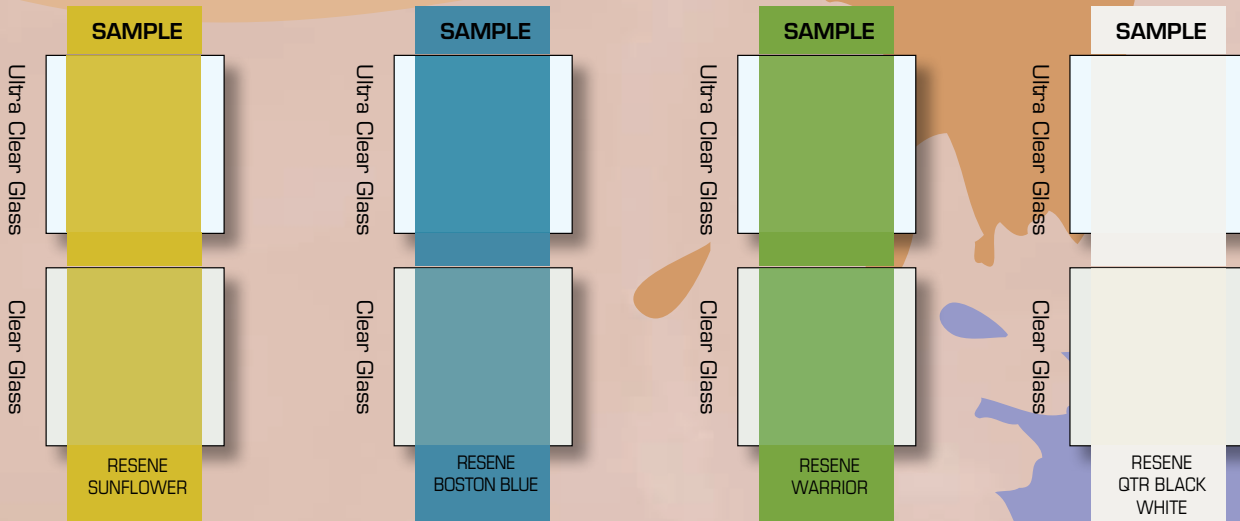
SAMPLE

Ultra Clear Glass

Clear Glass

RESENE SUNFLOWER

SAMPLE

Ultra Clear Glass

Clear Glass

RESENE BOSTON BLUE

SAMPLE

Ultra Clear Glass

Clear Glass

RESENE WARRIOR

SAMPLE

Ultra Clear Glass

Clear Glass

RESENE QTR BLACK WHITE